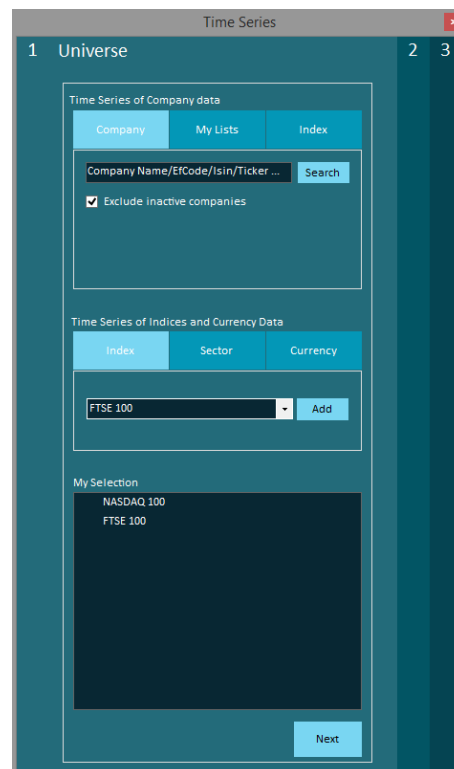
Time Series

1 Universe

2

3

Time Series of Company data

Company | My Lists | Index

Company Name/EfCode/Isin/Ticker ...

Search

Exclude inactive companies

Time Series of Indices and Currency Data

Index | Sector | Currency

FTSE 100

Add

My Selection

NASDAQ 100

FTSE 100

Next